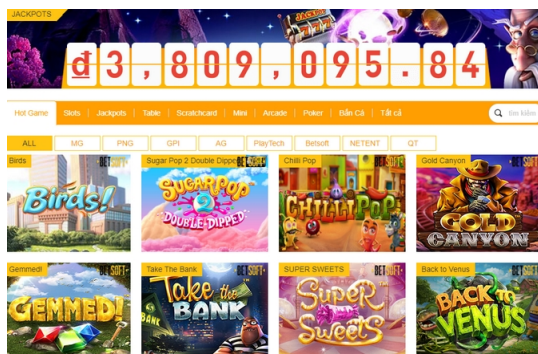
JACKPOTS

đ3,809,095.84

Hot Game | Slots | Jackpots | Table | Scratchcard | Mini | Arcade | Poker | Bắn Cá | Tất cả

tìm kiếm

ALL | MG | PNG | GPI | AG | PlayTech | Betsoft | NETENT | QT

Birds
BETSOFT
Birds!

Sugar Pop 2 Double Dipped
BETSOFT
SUGARPOP 2 DOUBLE DIPPED

Chilli Pop
BETSOFT
CHILLIPOP

Gold Canyon
BETSOFT
GOLD CANYON

Gemmed!
BETSOFT
GEMMED!

Take The Bank
BETSOFT
Take the BANK

SUPER SWEETS
BETSOFT
Super Sweets

Back to Venus
BETSOFT
BACK TO VENUS